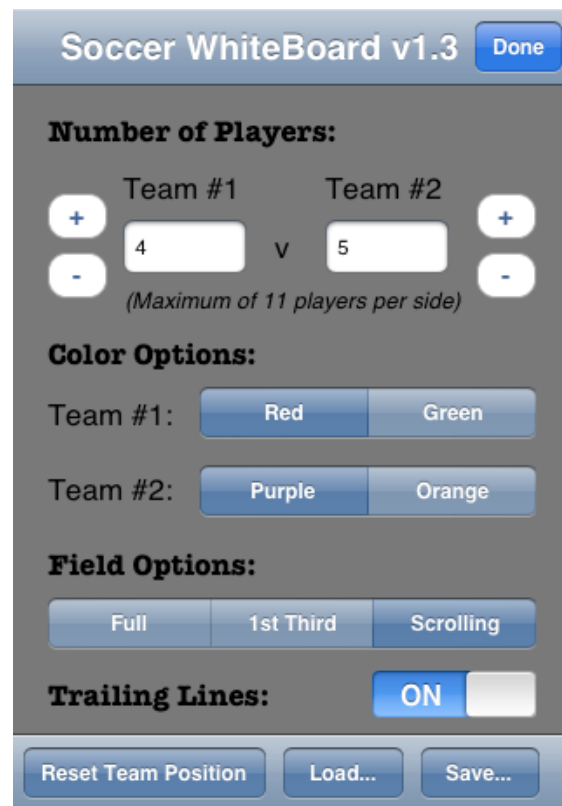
Soccer WhiteBoard v1.3 Done

Number of Players:

Team #1 Team #2

+ 4 v 5 +

- -

(Maximum of 11 players per side)

Color Options:

Team #1: Red Green

Team #2: Purple Orange

Field Options:

Full 1st Third Scrolling

Trailing Lines: ON

Reset Team Position Load... Save...